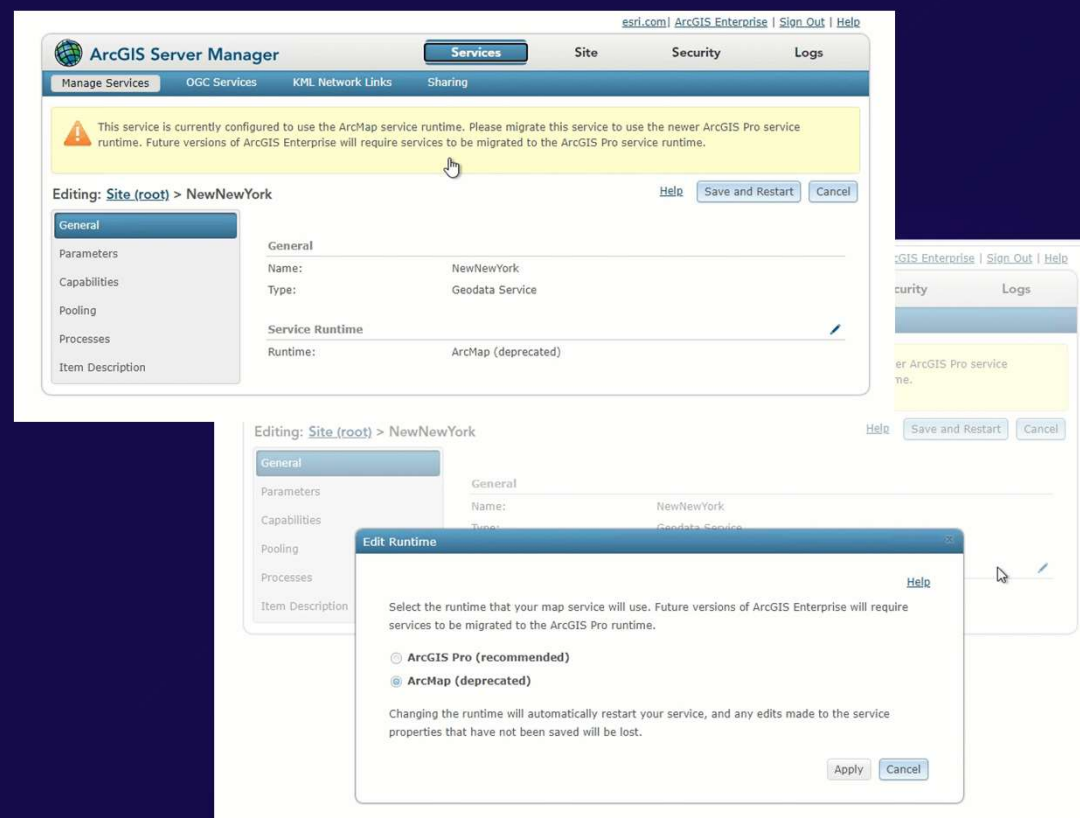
esri.com | ArcGIS Enterprise | Sign Out | Help

ArcGIS Server Manager

Services Site Security Logs

Manage Services OGC Services KML Network Links Sharing

This service is currently configured to use the ArcMap service runtime. Please migrate this service to use the newer ArcGIS Pro service runtime. Future versions of ArcGIS Enterprise will require services to be migrated to the ArcGIS Pro service runtime.

Editing: Site (root) > NewNewYork

Help Save and Restart Cancel

General
Parameters
Capabilities
Pooling
Processes
Item Description

General
Name: NewNewYork
Type: Geodata Service

Service Runtime
Runtime: ArcMap (deprecated)

cGIS Enterprise | Sign Out | Help

curity Logs

er ArcGIS Pro service me.

Editing: Site (root) > NewNewYork

Help Save and Restart Cancel

General
Parameters
Capabilities
Pooling
Processes
Item Description

General
Name: NewNewYork
Type: Geodata Service

Edit Runtime

Help

Select the runtime that your map service will use. Future versions of ArcGIS Enterprise will require services to be migrated to the ArcGIS Pro runtime.

ArcGIS Pro (recommended)
ArcMap (deprecated)

Changing the runtime will automatically restart your service, and any edits made to the service properties that have not been saved will be lost.

Apply Cancel